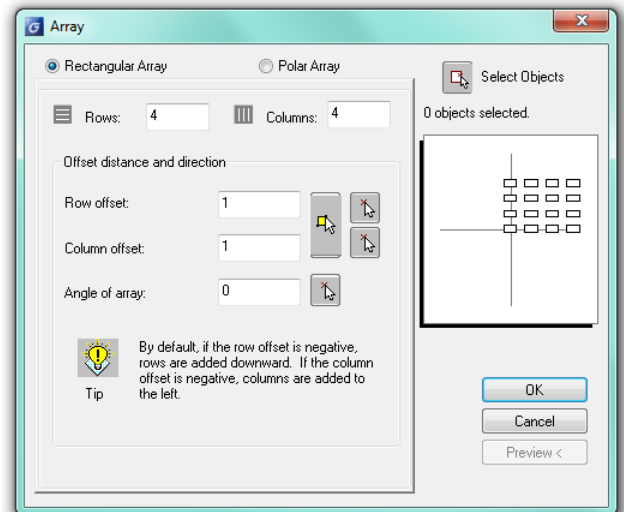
Array

Rectangular Array

Polar Array

Select Objects

0 objects selected.

Rows: 4

Columns: 4

Offset distance and direction

Row offset: 1

Column offset: 1

Angle of array: 0

Tip

By default, if the row offset is negative, rows are added downward. If the column offset is negative, columns are added to the left.

OK

Cancel

Preview <